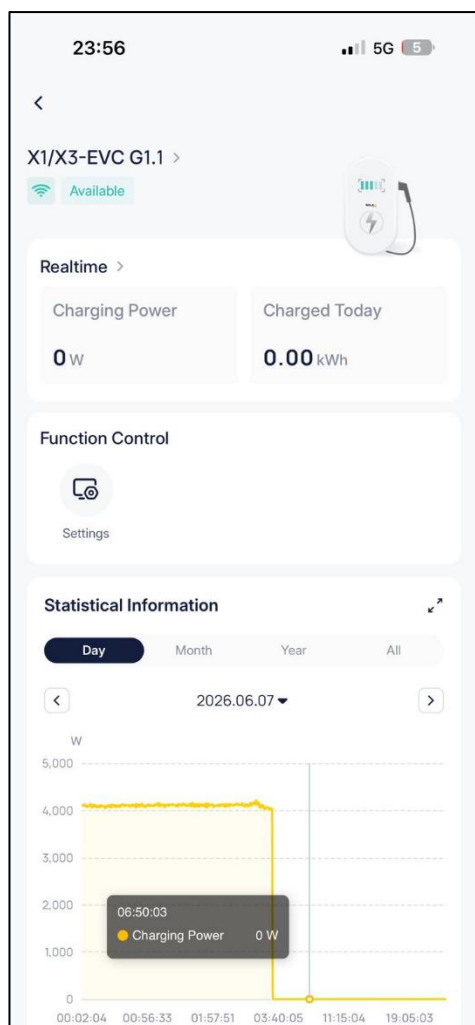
23:56

5G 5

<

X1/X3-EVC G1.1 >

Available

Realtime >

Charging Power

0 W

Charged Today

0.00 kWh

Function Control

Settings

Statistical Information

Day Month Year All

<

2026.06.07

>

W

5,000

4,000

3,000

2,000

1,000

0

06:50:03

Charging Power 0 W

00:02:04 00:56:33 01:57:51 03:40:05 11:15:04 19:05:03